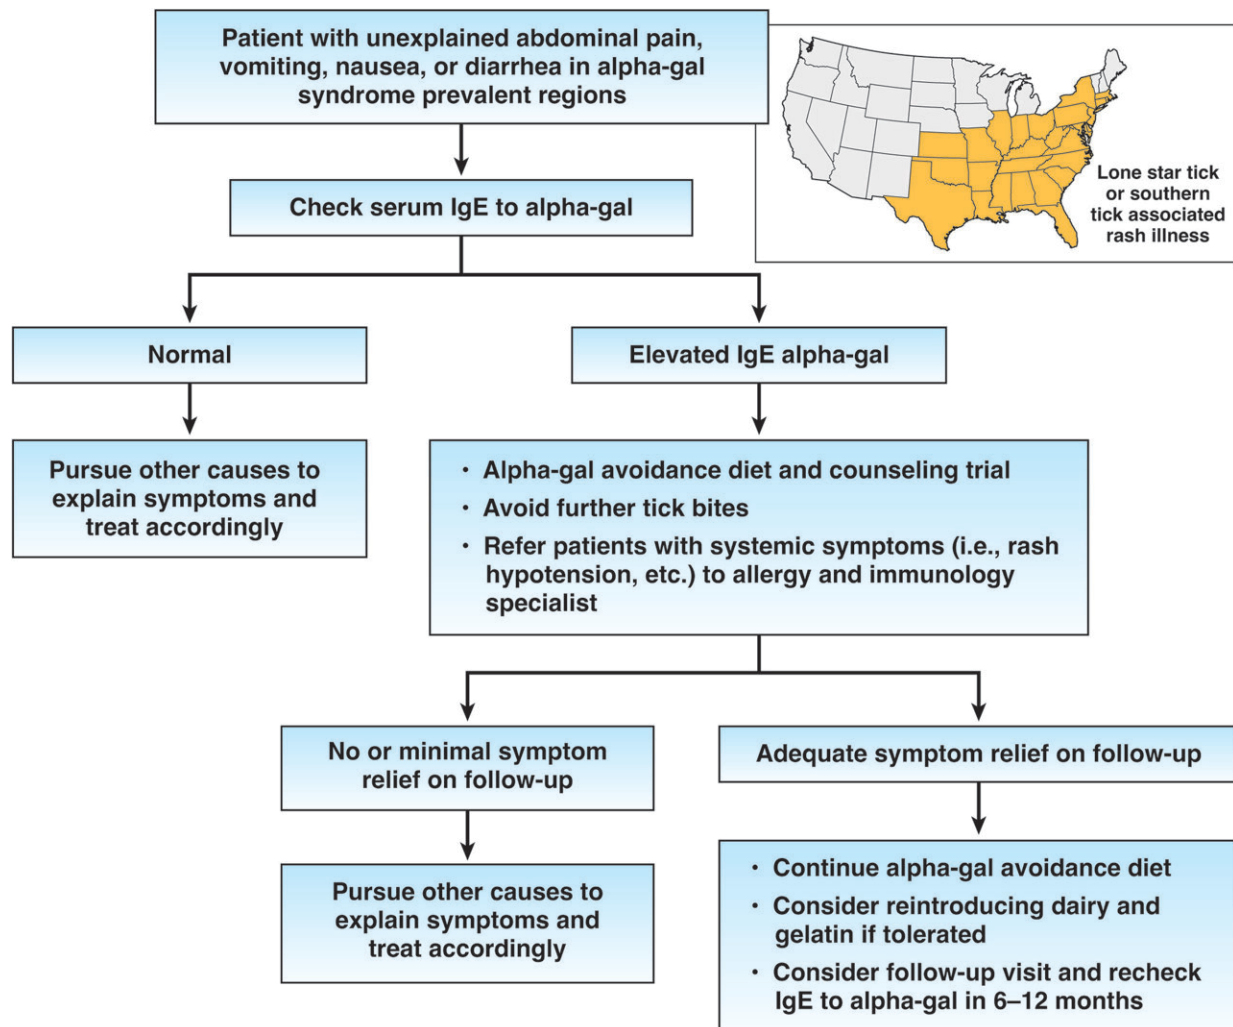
Patient with unexplained abdominal pain, vomiting, nausea, or diarrhea in alpha-gal syndrome prevalent regions

Lone star tick or southern tick associated rash illness

Check serum IgE to alpha-gal

Normal

Elevated IgE alpha-gal

Pursue other causes to explain symptoms and treat accordingly

• Alpha-gal avoidance diet and counseling trial
• Avoid further tick bites
• Refer patients with systemic symptoms (i.e., rash hypotension, etc.) to allergy and immunology specialist

No or minimal symptom relief on follow-up

Adequate symptom relief on follow-up

Pursue other causes to explain symptoms and treat accordingly

• Continue alpha-gal avoidance diet
• Consider reintroducing dairy and gelatin if tolerated
• Consider follow-up visit and recheck IgE to alpha-gal in 6–12 months